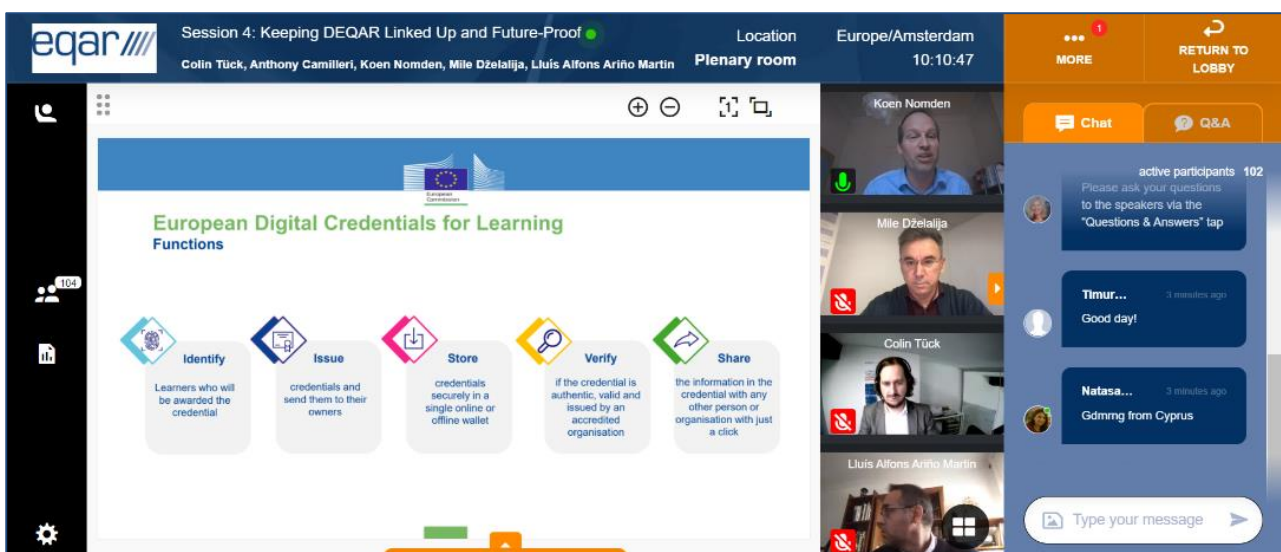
eqar

Session 4: Keeping DEQAR Linked Up and Future-Proof

Colin Tück, Anthony Camilleri, Koen Nomden, Mile Dželalija, Lluís Alfons Ariño Martin

Location
Plenary room

Europe/Amsterdam
10:10:47

1
MORE

RETURN TO LOBBY

104

European Commission

European Digital Credentials for Learning
Functions

Identify
Learners who will be awarded the credential

Issue
credentials and send them to their owners

Store
credentials securely in a single online or offline wallet

Verify
if the credential is authentic, valid and issued by an accredited organisation

Share
the information in the credential with any other person or organisation with just a click

Koen Nomden

Mile Dželalija

Colin Tück

Lluís Alfons Ariño Martin

Chat

Q&A

active participants 102

Please ask your questions to the speakers via the "Questions & Answers" tap

Timur...
3 minutes ago
Good day!

Natasa...
3 minutes ago
Gdmmg from Cyprus

Type your message